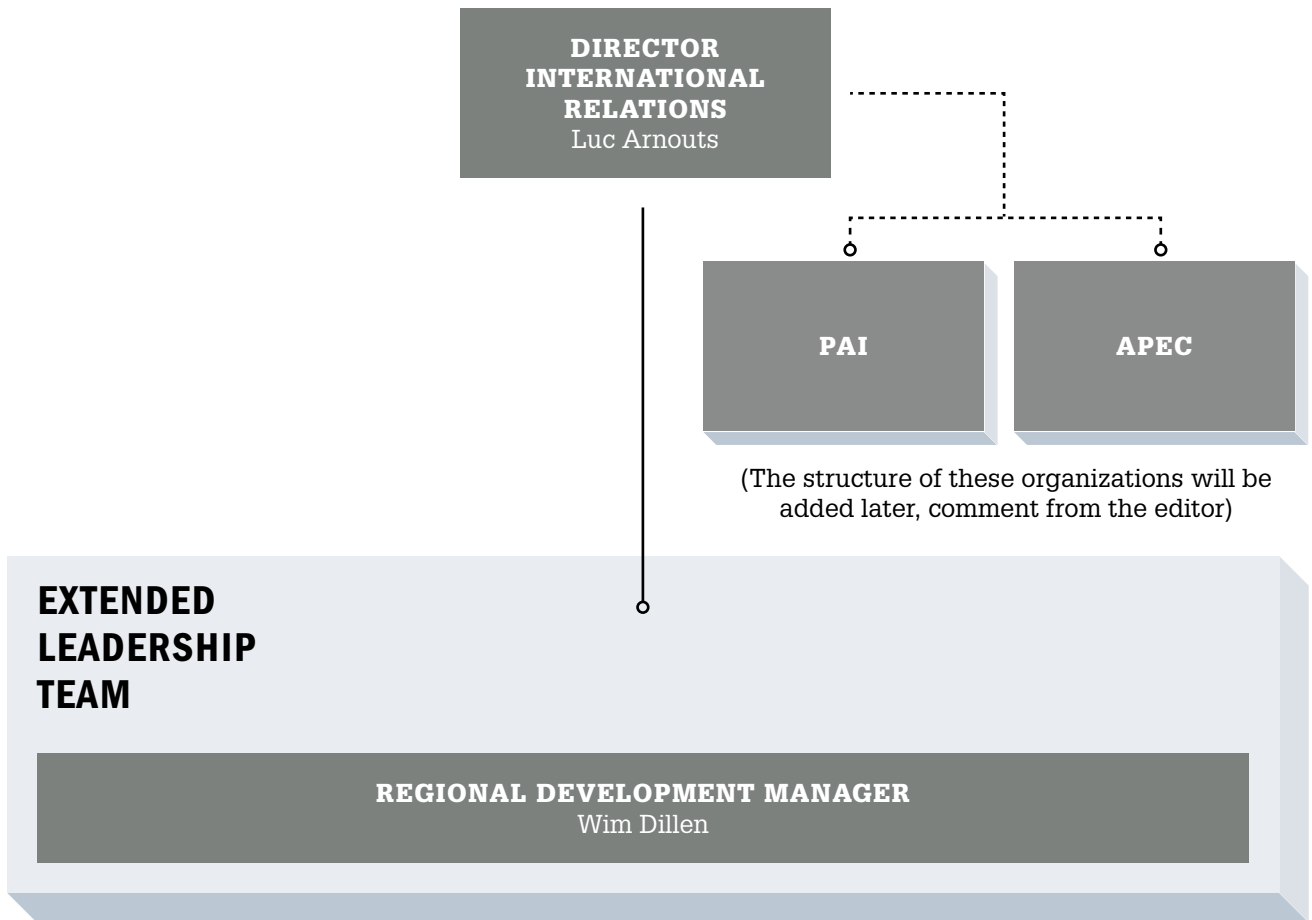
DIRECTOR INTERNATIONAL RELATIONS
Luc Arnouts

PAI

APEC

(The structure of these organizations will be added later, comment from the editor)

EXTENDED LEADERSHIP TEAM

REGIONAL DEVELOPMENT MANAGER
Wim Dillen